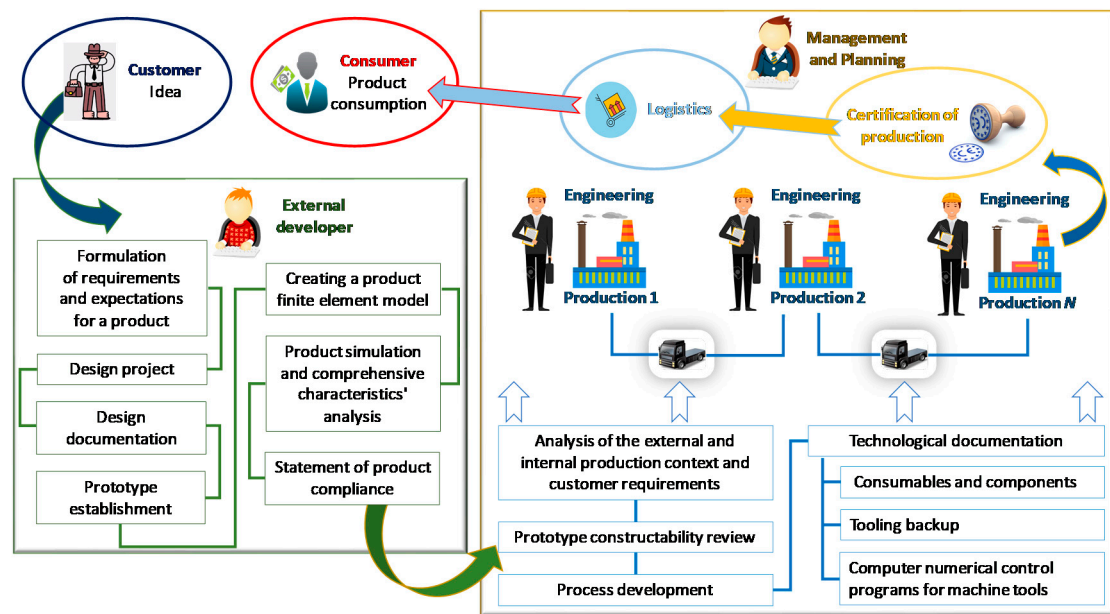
Customer
Idea

Consumer
Product consumption

Management and Planning

Logistics

Certification of production

External developer

Formulation of requirements and expectations for a product

Design project

Design documentation

Prototype establishment

Creating a product finite element model

Product simulation and comprehensive characteristics' analysis

Statement of product compliance

Engineering
Production 1

Engineering
Production 2

Engineering
Production N

Analysis of the external and internal production context and customer requirements

Prototype constructability review

Process development

Technological documentation

Consumables and components

Tooling backup

Computer numerical control programs for machine tools